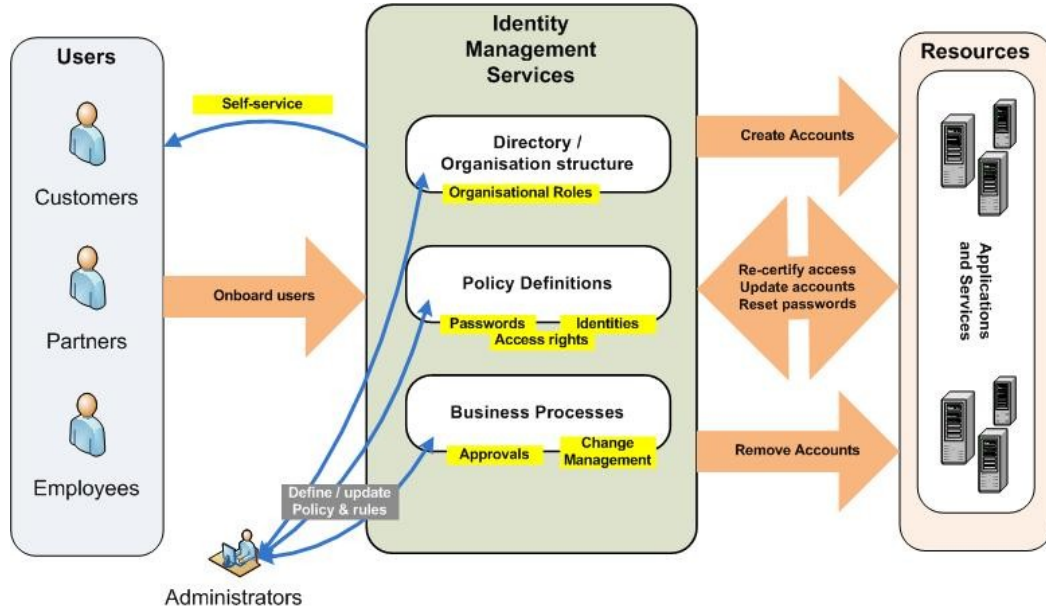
Users

Customers

Partners

Employees

Self-service

Onboard users

Identity Management Services

Directory / Organisation structure

Organisational Roles

Policy Definitions

Passwords

Identities

Access rights

Business Processes

Approvals

Change Management

Define / update Policy & rules

Administrators

Create Accounts

Re-certify access
Update accounts
Reset passwords

Remove Accounts

Resources

Applications and Services